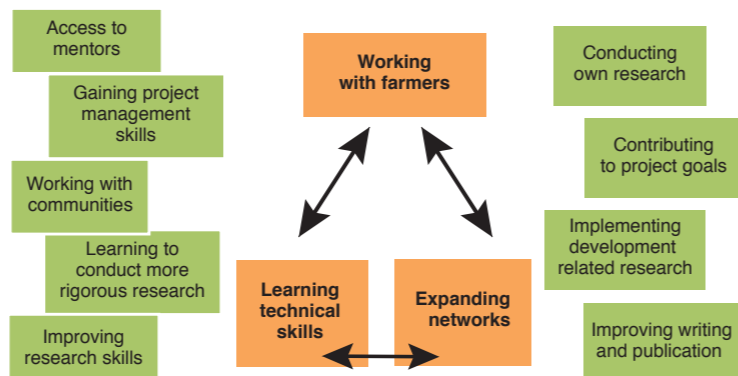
Access to mentors

Gaining project management skills

Working with communities

Learning to conduct more rigorous research

Improving research skills

Working with farmers

Learning technical skills

Expanding networks

Conducting own research

Contributing to project goals

Implementing development related research

Improving writing and publication